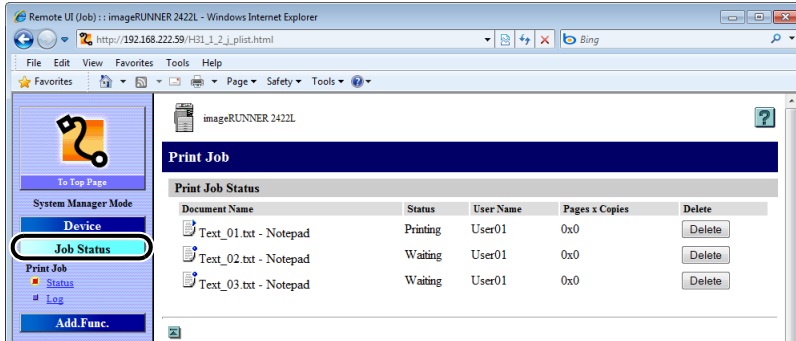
Remote UI (Job) : : imageRUNNER 2422L - Windows Internet Explorer

http://192.168.222.59/H31_1_2_j_plist.html

Bing

File Edit View Favorites Tools Help

Favorites

Page ▾ Safety ▾ Tools ▾

To Top Page

System Manager Mode

Device

Job Status

Print Job

Status

Log

Add.Func.

imageRUNNER 2422L

Print Job

Print Job Status

| Document Name | Status | User Name | Pages x Copies | Delete |
|---|---|---|---|---|
| Text_01.txt - Notepad | Printing | User01 | 0x0 | Delete |
| Text_02.txt - Notepad | Waiting | User01 | 0x0 | Delete |
| Text_03.txt - Notepad | Waiting | User01 | 0x0 | Delete |